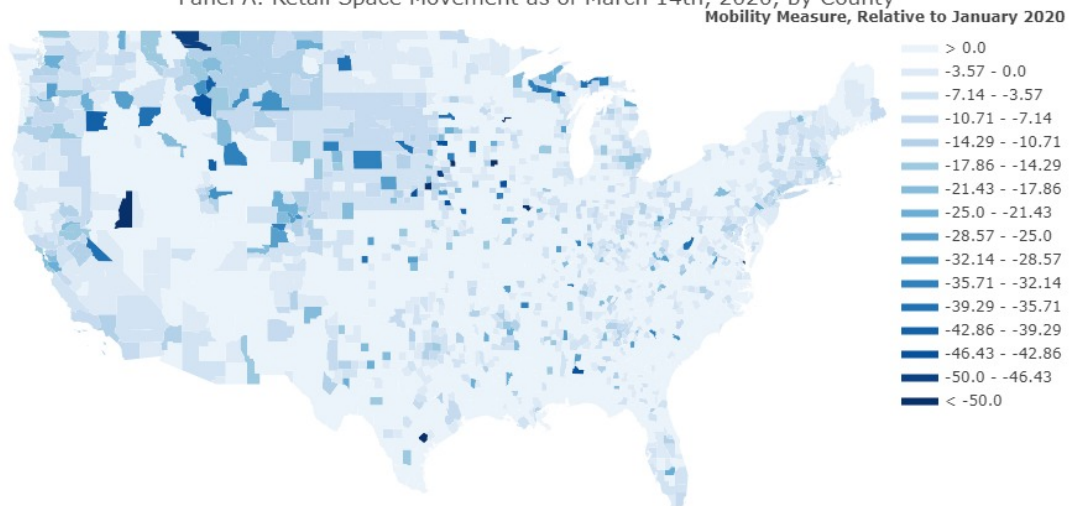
Panel A: Retail Space Movement as of March 14th, 2020, By County

Mobility Measure, Relative to January 2020

> 0.0
-3.57 - 0.0
-7.14 - -3.57
-10.71 - -7.14
-14.29 - -10.71
-17.86 - -14.29
-21.43 - -17.86
-25.0 - -21.43
-28.57 - -25.0
-32.14 - -28.57
-35.71 - -32.14
-39.29 - -35.71
-42.86 - -39.29
-46.43 - -42.86
-50.0 - -46.43
< -50.0